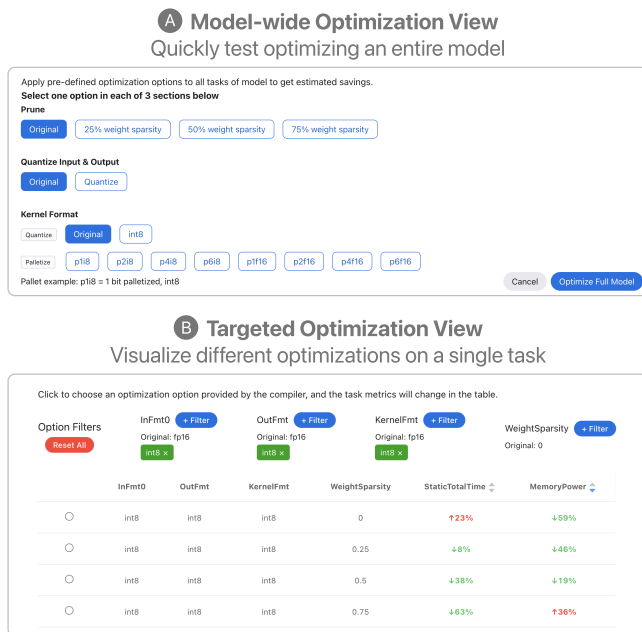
A Model-wide Optimization View
Quickly test optimizing an entire model

Apply pre-defined optimization options to all tasks of model to get estimated savings.
Select one option in each of 3 sections below
Prune
Original 25% weight sparsity 50% weight sparsity 75% weight sparsity

Quantize Input & Output
Original Quantize

Kernel Format
Quantize Original int8
Palletize p1i8 p2i8 p4i8 p6i8 p1f16 p2f16 p4f16 p6f16
Pallet example: p1i8 = 1 bit palletized, int8
Cancel Optimize Full Model

B Targeted Optimization View
Visualize different optimizations on a single task

Click to choose an optimization option provided by the compiler, and the task metrics will change in the table.

Option Filters
Reset All
InFmt0 + Filter
Original: fp16
int8 ×
OutFmt + Filter
Original: fp16
int8 ×
KernelFmt + Filter
Original: fp16
int8 ×
WeightSparsity + Filter
Original: 0

| | InFmt0 | OutFmt | KernelFmt | WeightSparsity | StaticTotalTime | MemoryPower |
|---|---|---|---|---|---|---|
| ○ | int8 | int8 | int8 | 0 | ↑23% | ↓59% |
| ○ | int8 | int8 | int8 | 0.25 | ↓8% | ↓46% |
| ○ | int8 | int8 | int8 | 0.5 | ↓38% | ↓19% |
| ○ | int8 | int8 | int8 | 0.75 | ↓63% | ↑36% |